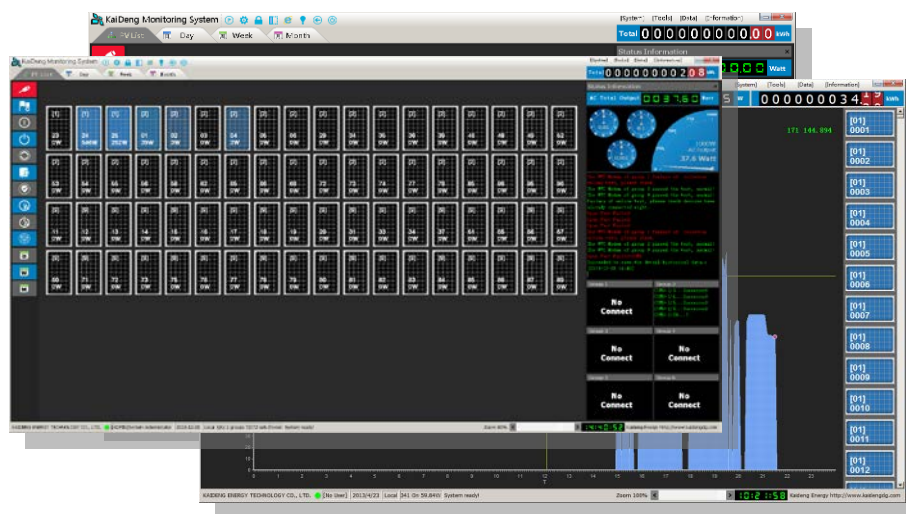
KaiDeng Monitoring System

[System] [Tools] [Data] [Information]

PV List Day Week Month

Total 0000000000.00 kWh

Status Information

KaiDeng Monitoring System

PV List Day Week Month

Total 0000000208 kWh

Status Information

AC Total Output 0000760 Watt

37.6 Watt

No Connect

No Connect

No Connect

No Connect

No Connect

[System] [Tools] [Data] [Information]

000000034

171 144.894

[01] 0001

[01] 0002

[01] 0003

[01] 0004

[01] 0005

[01] 0006

[01] 0007

[01] 0008

[01] 0009

[01] 0010

[01] 0011

[01] 0012

KAIDENG ENERGY TECHNOLOGY CO., LTD.

14:40:52

KAIDENG ENERGY TECHNOLOGY CO., LTD. [No User] 2013/4/23 Local [41] On 59.840I System ready! Zoom 100% 10:21:58 Kaideng Energy http://www.kaidengdq.com